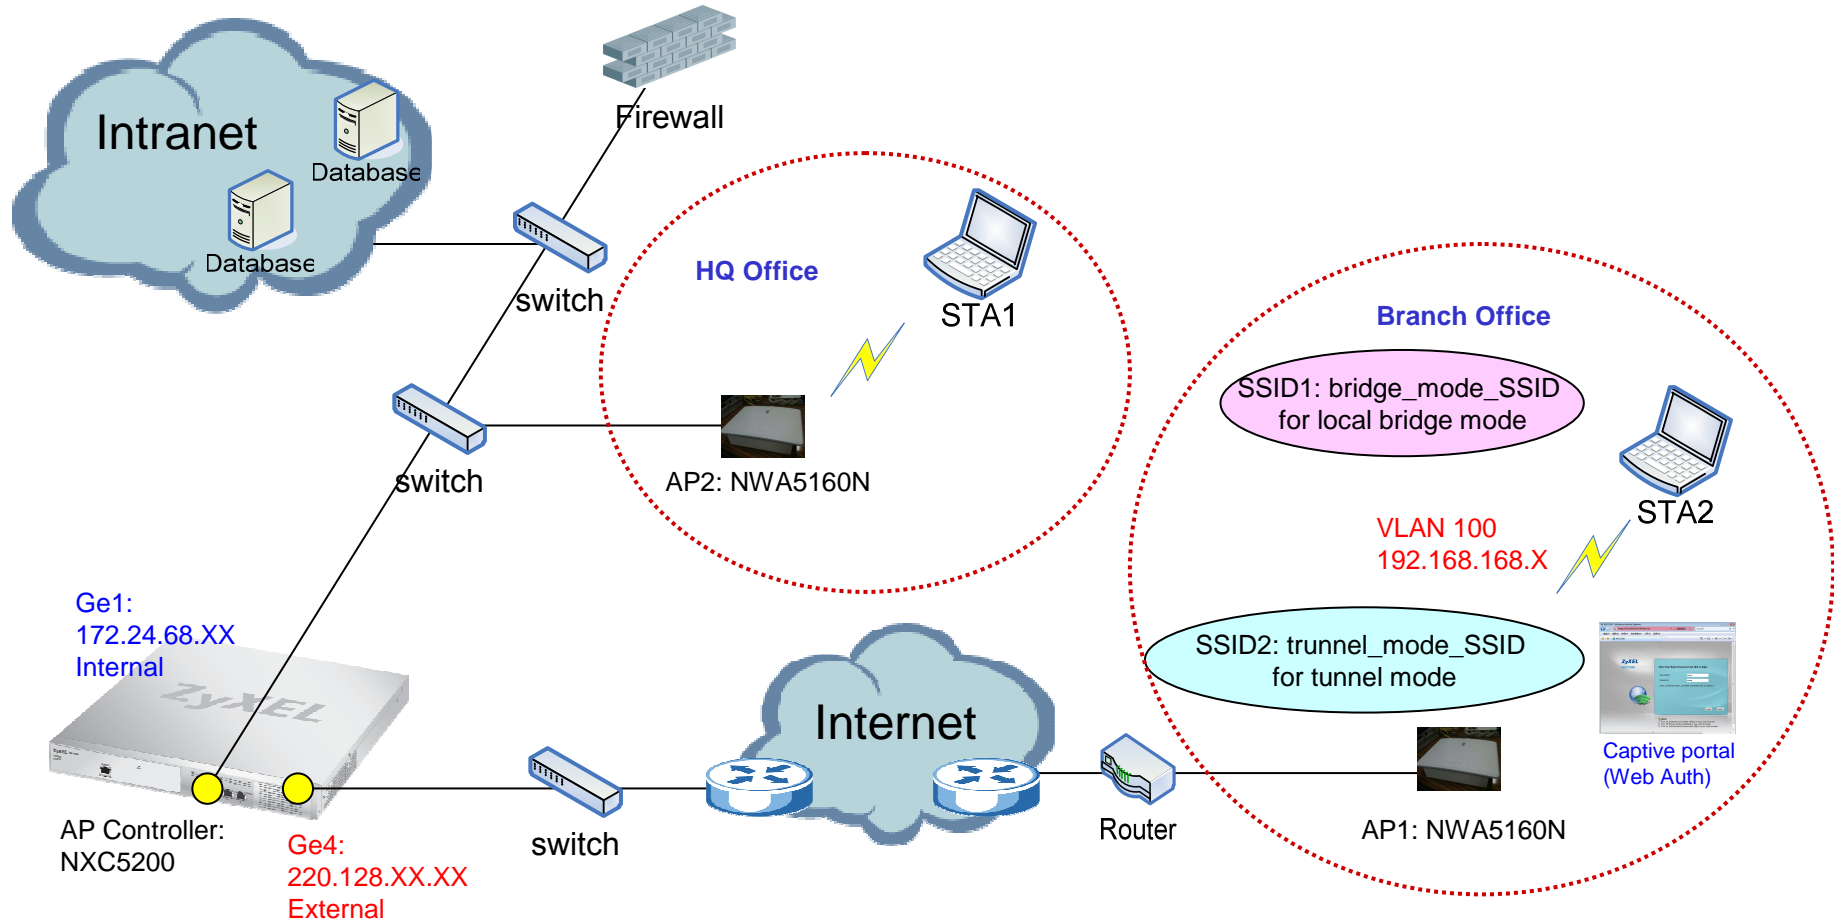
Intranet

Database

Database

Firewall

switch

HQ Office

STA1

switch

AP2: NWA5160N

Branch Office

SSID1: bridge_mode_SSID for local bridge mode

STA2

VLAN 100
192.168.168.X

Ge1:
172.24.68.XX
Internal

SSID2: trunnel_mode_SSID for tunnel mode

Captive portal (Web Auth)

Internet

ZyXEL

AP Controller:
NXC5200

Ge4:
220.128.XX.XX
External

switch

Router

AP1: NWA5160N